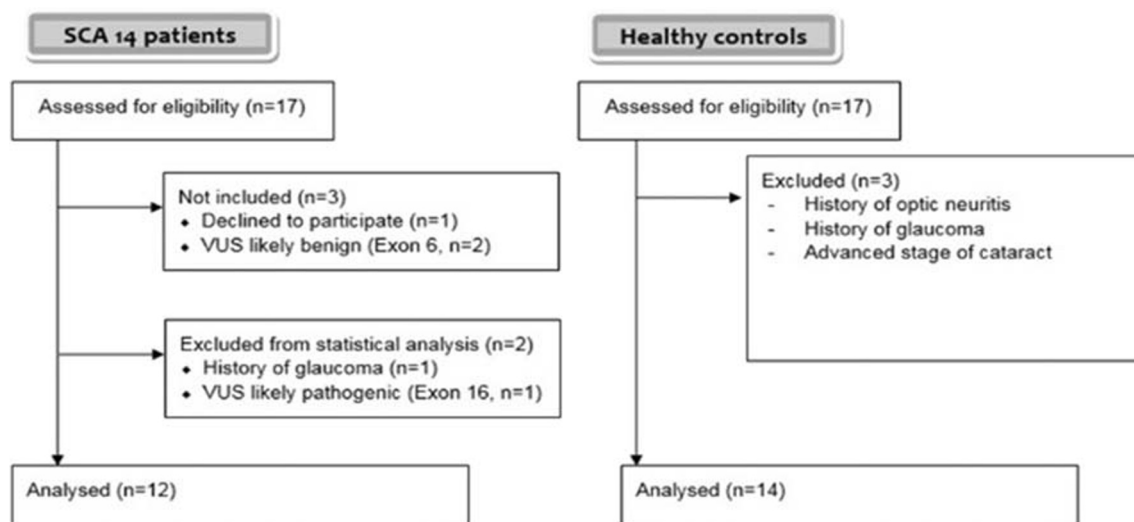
SCA 14 patients

Assessed for eligibility (n=17)

Not included (n=3)
- Declined to participate (n=1)
- VUS likely benign (Exon 6, n=2)

Excluded from statistical analysis (n=2)
- History of glaucoma (n=1)
- VUS likely pathogenic (Exon 16, n=1)

Analysed (n=12)

Healthy controls

Assessed for eligibility (n=17)

Excluded (n=3)
- History of optic neuritis
- History of glaucoma
- Advanced stage of cataract

Analysed (n=14)